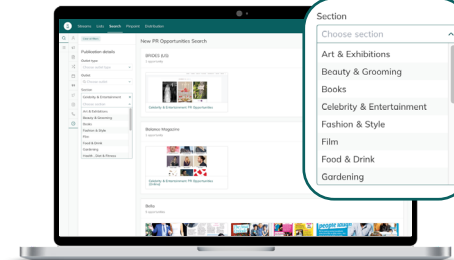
Stories Lists Search Prepare Distribution

Publication details

New PR Opportunities Search

BPGES (US)

Celebrity & Entertainment PR Opportunities

Balance Magazine

Celebrity & Entertainment PR Opportunities Online

Brits

Section

Choose section

Art & Exhibitions

Beauty & Grooming

Books

Celebrity & Entertainment

Fashion & Style

Film

Food & Drink

Gardening